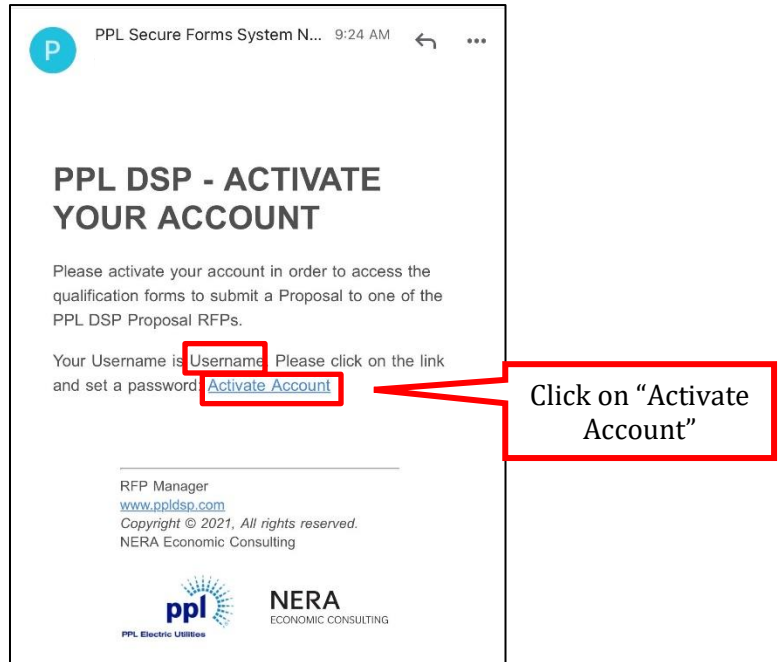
P

PPL Secure Forms System N... 9:24 AM

PPL DSP - ACTIVATE YOUR ACCOUNT

Please activate your account in order to access the qualification forms to submit a Proposal to one of the PPL DSP Proposal RFPs.

Your Username is Username. Please click on the link and set a password: Activate Account

Click on "Activate Account"

RFP Manager
www.ppldsp.com
Copyright © 2021, All rights reserved.
NERA Economic Consulting

ppl
PPL Electric Utilities

NERA
ECONOMIC CONSULTING